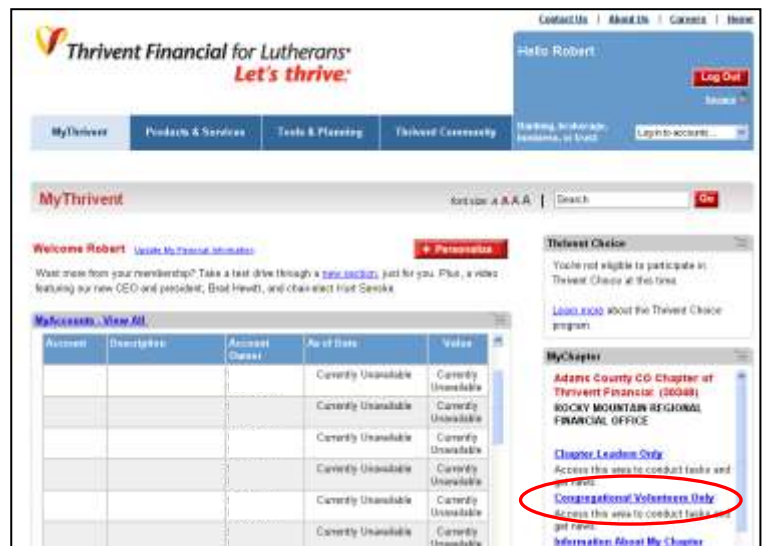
Contact Us | About Us | Careers | Home

Thrivent Financial for Lutherans
Let's thrive.

Hello Robert

Log Out

Secure

MyThrivent | Products & Services | Tools & Planning | Thrivent Community

Banking, brokerage, insurance, or trust

Log in to accounts...

MyThrivent

font size A A A | Search Go

Welcome Robert Update My Personal Information

+ Personalize

Want more from your membership? Take a test drive through a new section, just for you. Plus, a video featuring our new CEO and president, Brad Hewitt, and chair-elect Kurt Senske.

MyAccounts - View All

| Account | Description | Account Owner | As of Date | Value |
|---|---|---|---|---|
| | | | Currently Unavailable | Currently Unavailable |
| | | | Currently Unavailable | Currently Unavailable |
| | | | Currently Unavailable | Currently Unavailable |
| | | | Currently Unavailable | Currently Unavailable |
| | | | Currently Unavailable | Currently Unavailable |
| | | | Currently Unavailable | Currently Unavailable |

Thrivent Choice

You're not eligible to participate in Thrivent Choice at this time.

Learn more about the Thrivent Choice program.

MyChapter

Adams County CO Chapter of Thrivent Financial (30348)
ROCKY MOUNTAIN REGIONAL FINANCIAL OFFICE

Chapter Leaders Only
Access this area to conduct tasks and get news.

Congregational Volunteers Only
Access this area to conduct tasks and get news.

Information About My Chapter